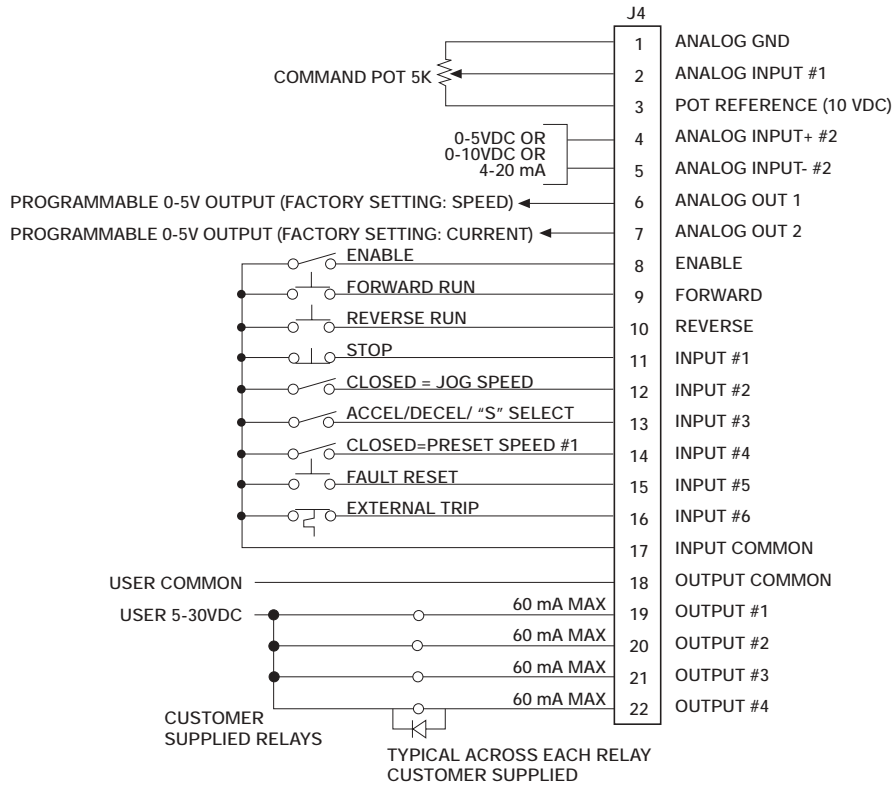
J4

COMMAND POT 5K

0-5VDC OR
0-10VDC OR
4-20 mA

PROGRAMMABLE 0-5V OUTPUT (FACTORY SETTING: SPEED)
PROGRAMMABLE 0-5V OUTPUT (FACTORY SETTING: CURRENT)

ENABLE
FORWARD RUN
REVERSE RUN
STOP
CLOSED = JOG SPEED
ACCEL/DECEL/ "S" SELECT
CLOSED=PRESET SPEED #1
FAULT RESET
EXTERNAL TRIP

USER COMMON
USER 5-30VDC
60 mA MAX
60 mA MAX
60 mA MAX
60 mA MAX

CUSTOMER SUPPLIED RELAYS

TYPICAL ACROSS EACH RELAY CUSTOMER SUPPLIED

| | |
|---|---|
| 1 | ANALOG GND |
| 2 | ANALOG INPUT #1 |
| 3 | POT REFERENCE (10 VDC) |
| 4 | ANALOG INPUT+ #2 |
| 5 | ANALOG INPUT- #2 |
| 6 | ANALOG OUT 1 |
| 7 | ANALOG OUT 2 |
| 8 | ENABLE |
| 9 | FORWARD |
| 10 | REVERSE |
| 11 | INPUT #1 |
| 12 | INPUT #2 |
| 13 | INPUT #3 |
| 14 | INPUT #4 |
| 15 | INPUT #5 |
| 16 | INPUT #6 |
| 17 | INPUT COMMON |
| 18 | OUTPUT COMMON |
| 19 | OUTPUT #1 |
| 20 | OUTPUT #2 |
| 21 | OUTPUT #3 |
| 22 | OUTPUT #4 |